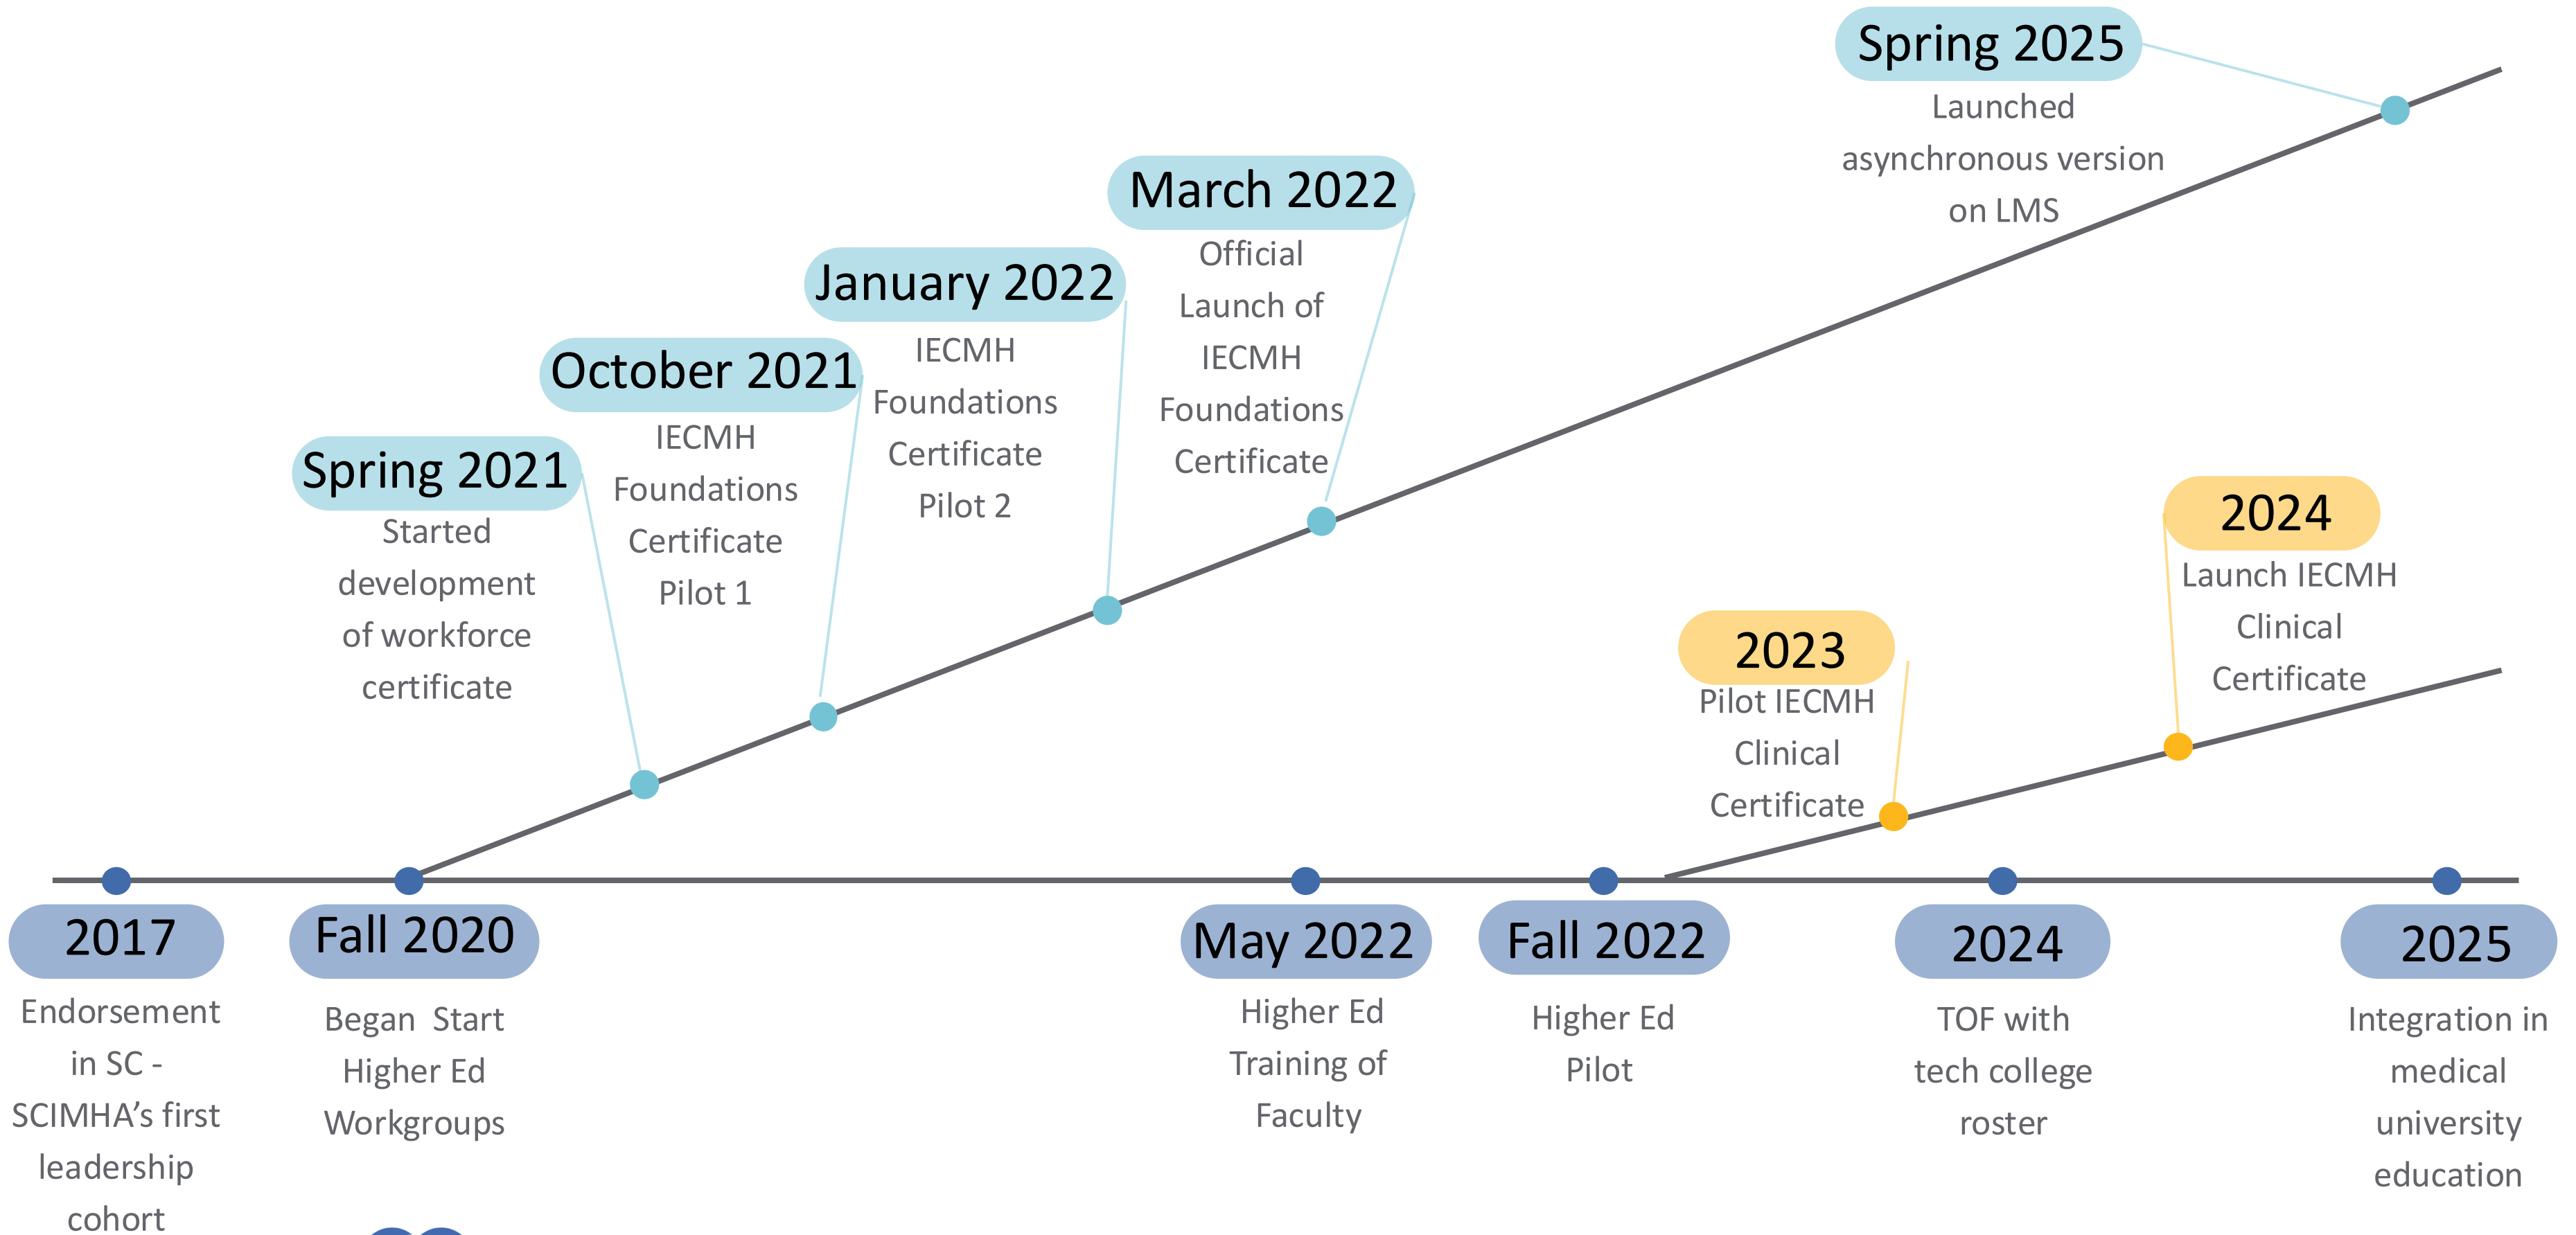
Spring 2025
Launched asynchronous version on LMS

March 2022
Official Launch of IECMH Foundations Certificate

January 2022
IECMH Foundations Certificate Pilot 2

October 2021
IECMH Foundations Certificate Pilot 1

Spring 2021
Started development of workforce certificate

2024
Launch IECMH Clinical Certificate

2023
Pilot IECMH Clinical Certificate

2017
Endorsement in SC - SCIMHA's first leadership cohort

Fall 2020
Began Start Higher Ed Workgroups

May 2022
Higher Ed Training of Faculty

Fall 2022
Higher Ed Pilot

2024
TOF with tech college roster

2025
Integration in medical university education